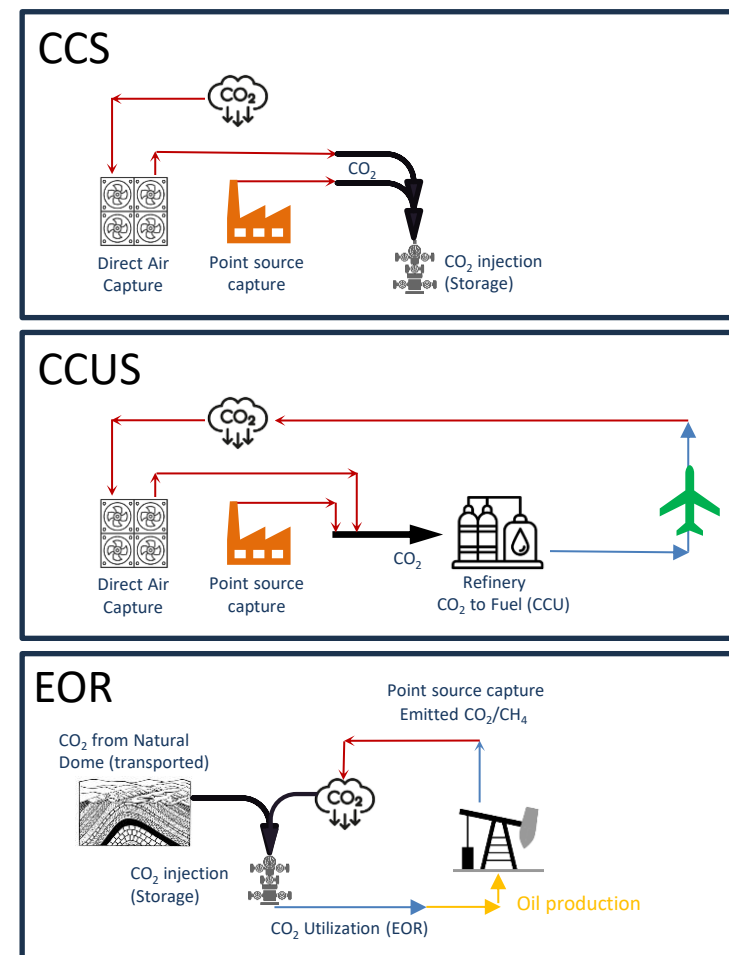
CCS

$CO_2$

$CO_2$

Direct Air Capture

Point source capture

$CO_2$ injection (Storage)

CCUS

$CO_2$

Direct Air Capture

Point source capture

$CO_2$

Refinery
$CO_2$ to Fuel (CCU)

EOR

Point source capture
Emitted $CO_2/CH_4$

$CO_2$ from Natural Dome (transported)

$CO_2$

$CO_2$ injection (Storage)

Oil production

$CO_2$ Utilization (EOR)